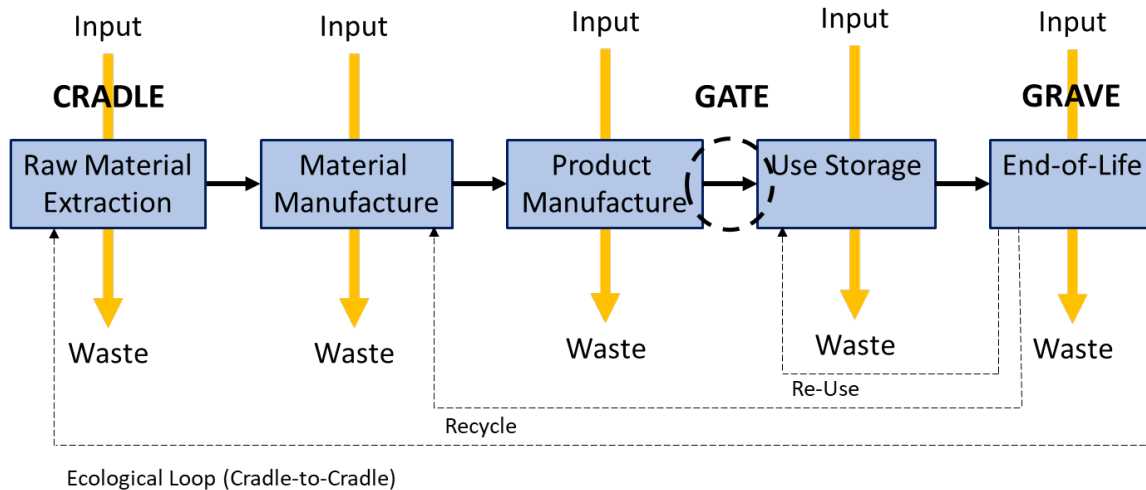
Input
CRADLE
Raw Material Extraction
Waste

Input
Material Manufacture
Waste

Input
GATE
Product Manufacture
Waste

Input
Use Storage
Waste

Input
GRAVE
End-of-Life
Waste

Re-Use
Recycle
Ecological Loop (Cradle-to-Cradle)